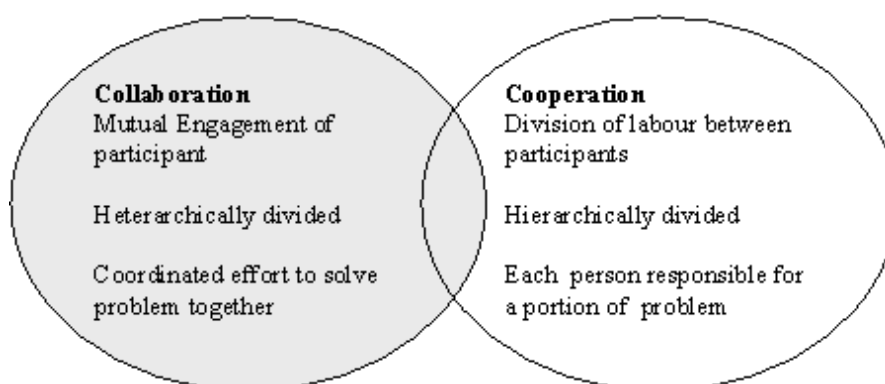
**Collaboration**
Mutual Engagement of participant

Heterarchically divided

Coordinated effort to solve problem together

**Cooperation**
Division of labour between participants

Hierarchically divided

Each person responsible for a portion of problem